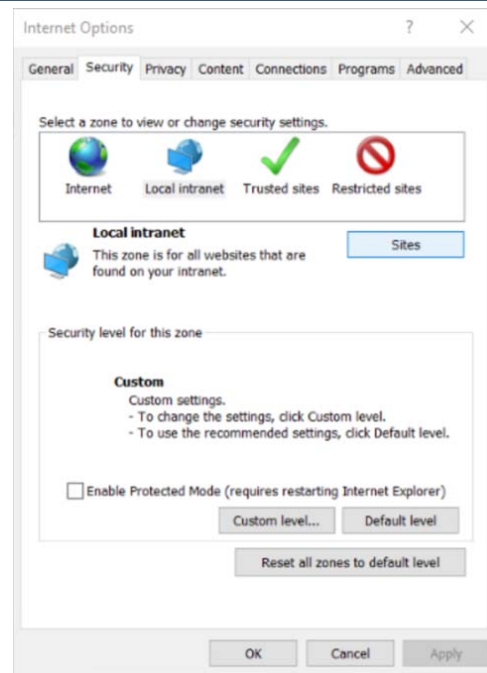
Internet Options ? ×

General Security Privacy Content Connections Programs Advanced

Select a zone to view or change security settings.

Internet Local intranet Trusted sites Restricted sites

Local intranet

This zone is for all websites that are found on your intranet.

Sites

Security level for this zone

Custom

Custom settings.
- To change the settings, click Custom level.
- To use the recommended settings, click Default level.

Enable Protected Mode (requires restarting Internet Explorer)

Custom level... Default level

Reset all zones to default level

OK Cancel Apply